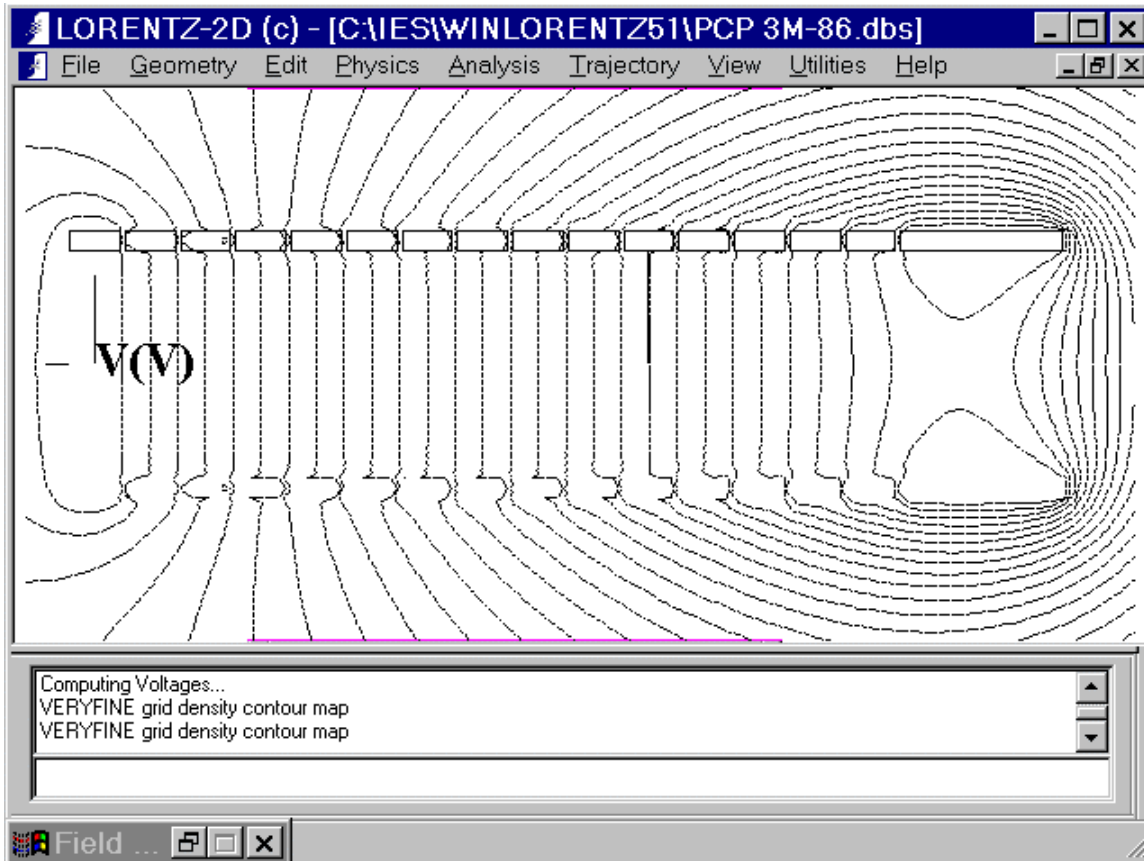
LORENTZ-2D (c) - [C:\IES\WINLORENTZ51\PCP 3M-86.dbs]

File Geometry Edit Physics Analysis Trajectory View Utilities Help

V(V)

Computing Voltages...
VERYFINE grid density contour map
VERYFINE grid density contour map

Field ...